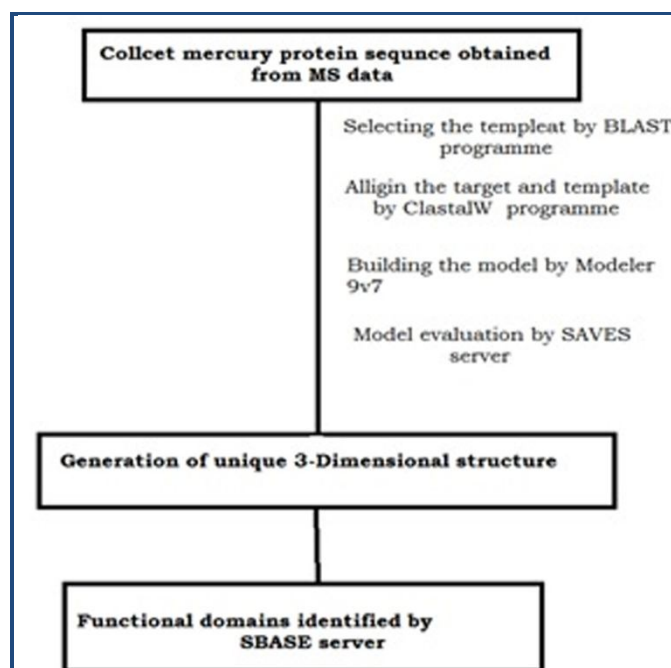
Collcet mercury protein sequnce obtained from MS data

Selecting the templeat by BLAST programme

Alligin the target and template by ClastalW programme

Building the model by Modeler 9v7

Model evaluation by SAVES server

Generation of unique 3-Dimensional structure

Functional domains identified by SBASE server